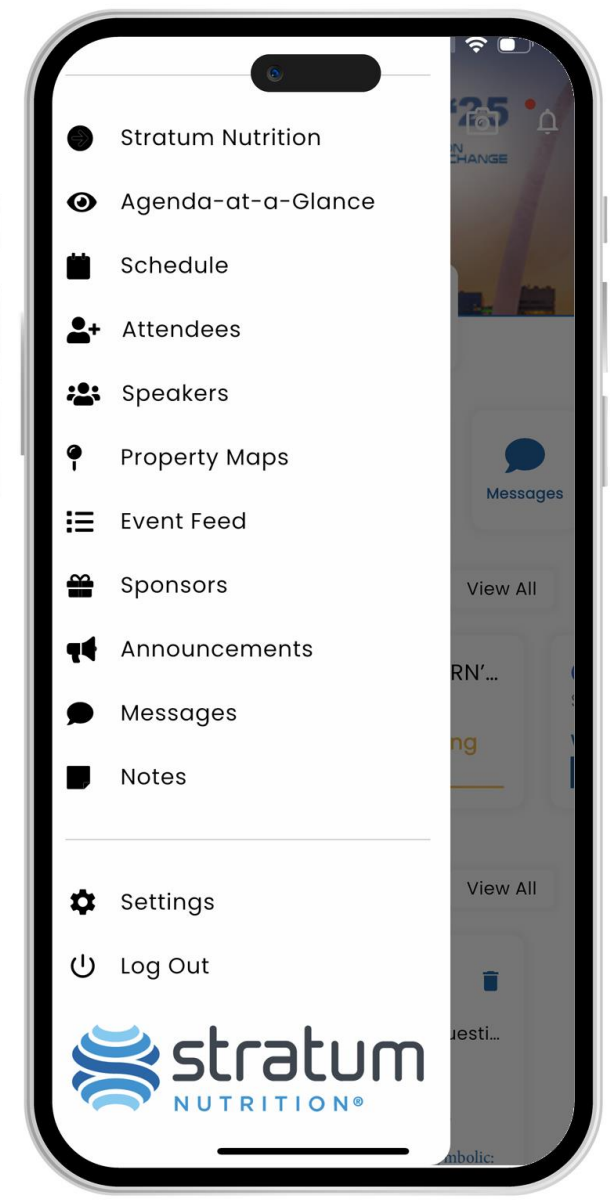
Stratum Nutrition
Agenda-at-a-Glance
Schedule
Attendees
Speakers
Property Maps
Event Feed
Sponsors
Announcements
Messages
Notes

Settings
Log Out

stratum
NUTRITION®

'25
ON
CHANGE

Messages

View All

RN'...

ng

View All

uesti...

mbolic: